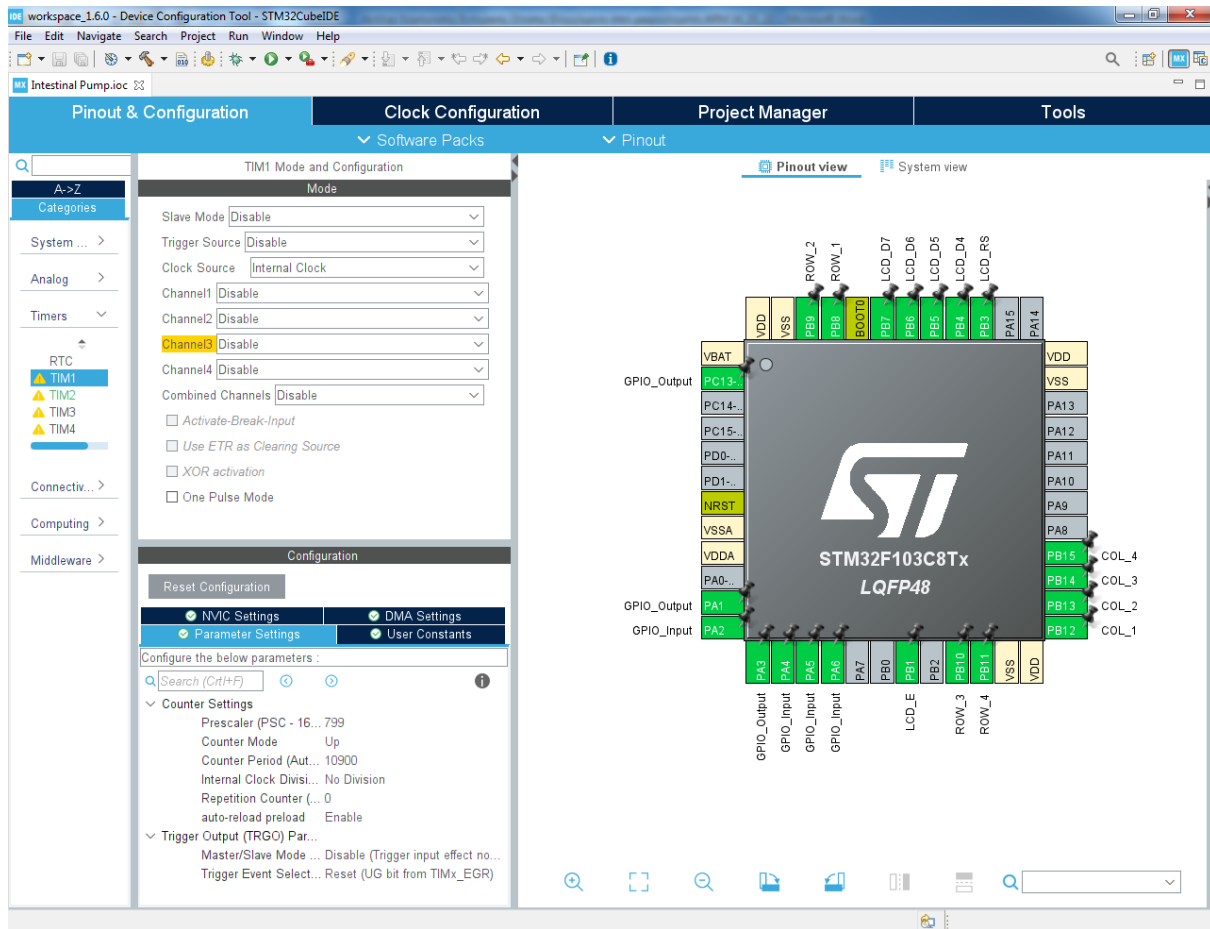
workspace_1.6.0 - Device Configuration Tool - STM32CubeIDE

File Edit Navigate Search Project Run Window Help

Intestinal Pump.ioc

Pinout & Configuration | Clock Configuration | Project Manager | Tools

Software Packs | Pinout

A->Z
Categories

System ...
Analog
Timers
RTC
TIM1
TIM2
TIM3
TIM4
Connectiv...
Computing
Middleware

TIM1 Mode and Configuration

Mode

Slave Mode Disable
Trigger Source Disable
Clock Source Internal Clock
Channel1 Disable
Channel2 Disable
Channel3 Disable
Channel4 Disable
Combined Channels Disable
Activate-Break-Input
Use ETR as Clearing Source
XOR activation
One Pulse Mode

Configuration

Reset Configuration

NVIC Settings | DMA Settings
Parameter Settings | User Constants

Configure the below parameters :

Search (Crtl+F)

Counter Settings
Prescaler (PSC - 16... 799
Counter Mode Up
Counter Period (Aut... 10900
Internal Clock Divisi... No Division
Repetition Counter (... 0
auto-reload preload Enable
Trigger Output (TRGO) Par...
Master/Slave Mode ... Disable (Trigger input effect no...
Trigger Event Select... Reset (UG bit from TIMx_EGR)

Pinout view | System view

ROW_2 ROW_1 LCD_D7 LCD_D6 LCD_D5 LCD_D4 LCD_RS

VDD VSS PB9 PB8 BOOT0 PB7 PB6 PB5 PB4 PB3 PA15 PA14

VBAT
GPIO_Output PC13-..
PC14-..
PC15-..
PD0-..
PD1-..
NRST
VSSA
VDDA
PA0-..
GPIO_Output PA1
GPIO_Input PA2

VDD
VSS
PA13
PA12
PA11
PA10
PA9
PA8
PB15 COL_4
PB14 COL_3
PB13 COL_2
PB12 COL_1

STM32F103C8Tx
LQFP48

PA3 PA4 PA5 PA6 PA7 PB0 PB1 PB2 PB10 PB11 VSS VDD

GPIO_Output GPIO_Input GPIO_Input GPIO_Input LCD_E ROW_3 ROW_4